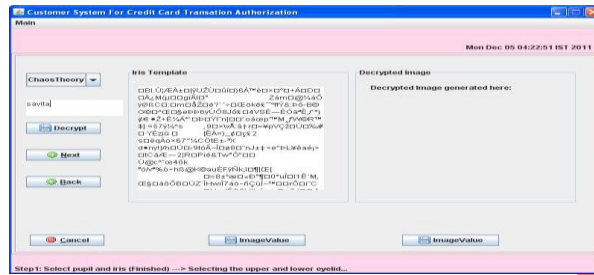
Customer System For Credit Card Transation Authorization
Main

Mon Dec 05 04:22:51 IST 2011

ChaosTheory

savita

Decrypt

Next

Back

Iris Template

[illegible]

Decrypted Image

Decrypted Image generated here:

Cancel

ImageValue

ImageValue

Step1: Select pupil and iris (Finished) ---> Selecting the upper and lower eyelid...